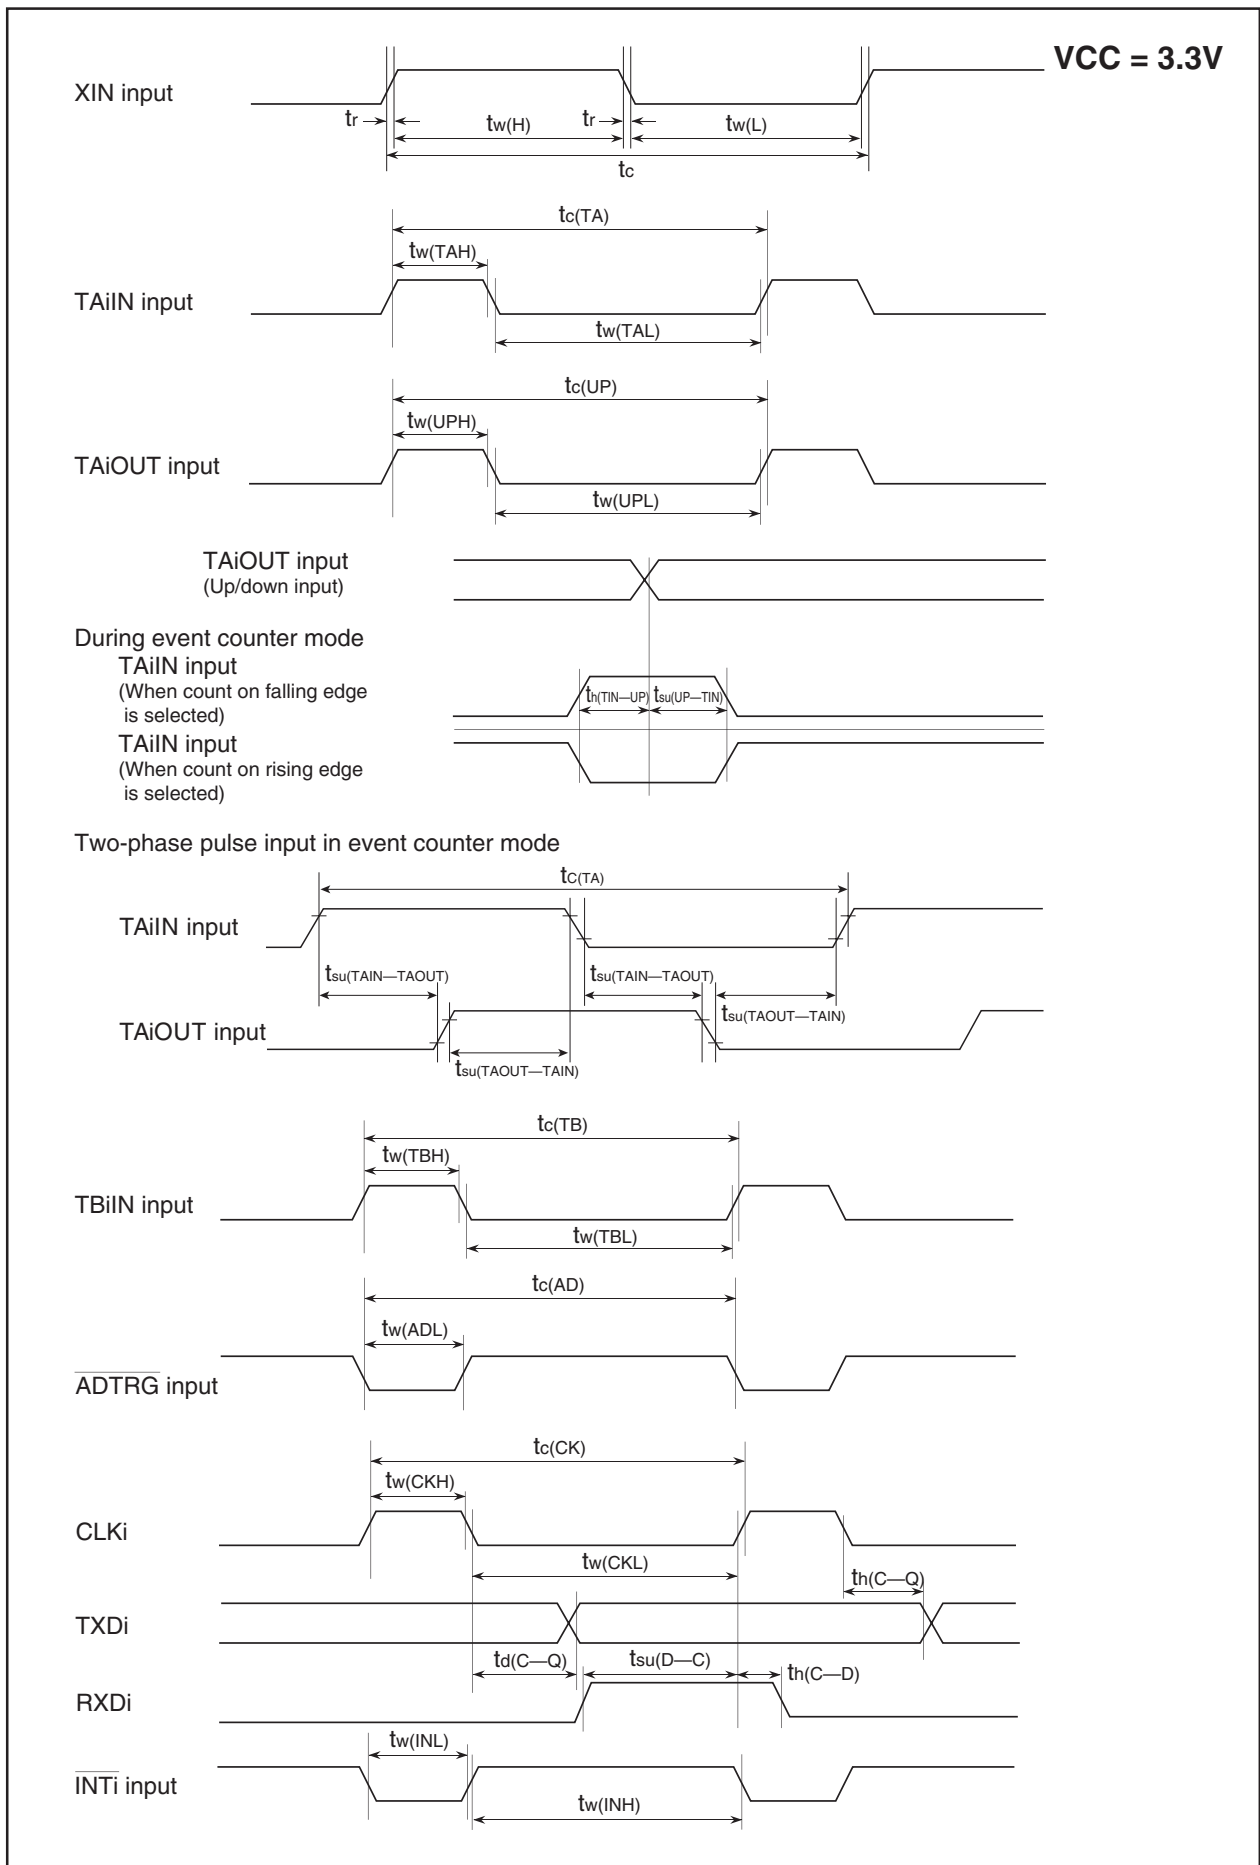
VCC = 3.3V

XIN input

$t_r$ $t_{w(H)}$ $t_r$ $t_{w(L)}$

$t_c$

$t_{c(TA)}$

$t_{w(TAH)}$

TAiIN input

$t_{w(TAL)}$

$t_{c(UP)}$

$t_{w(UPH)}$

TAiOUT input

$t_{w(UPL)}$

TAiOUT input
(Up/down input)

During event counter mode
TAiIN input
(When count on falling edge is selected)

$t_{h(TIN—UP)}$ $t_{su(UP—TIN)}$

TAiIN input
(When count on rising edge is selected)

Two-phase pulse input in event counter mode

$t_{C(TA)}$

TAiIN input

$t_{su(TAIN—TAOUT)}$

$t_{su(TAIN—TAOUT)}$

$t_{su(TAOUT—TAIN)}$

TAiOUT input

$t_{su(TAOUT—TAIN)}$

$t_{c(TB)}$

$t_{w(TBH)}$

TBiIN input

$t_{w(TBL)}$

$t_{c(AD)}$

$t_{w(ADL)}$

$\overline{ADTRG}$ input

$t_{c(CK)}$

$t_{w(CKH)}$

CLKi

$t_{w(CKL)}$

$t_{h(C—Q)}$

TXDi

$t_{d(C—Q)}$ $t_{su(D—C)}$ $t_{h(C—D)}$

RXDi

$t_{w(INL)}$

$\overline{INTi}$ input

$t_{w(INH)}$